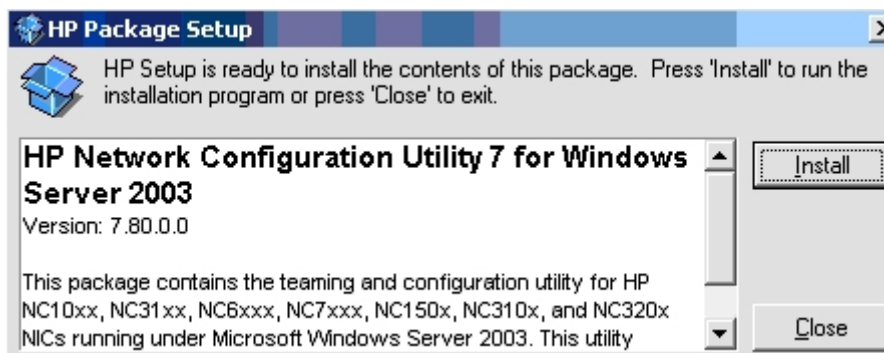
HP Package Setup

HP Setup is ready to install the contents of this package. Press 'Install' to run the installation program or press 'Close' to exit.

HP Network Configuration Utility 7 for Windows Server 2003
Version: 7.80.0.0

This package contains the teaming and configuration utility for HP NC10xx, NC31xx, NC6xxx, NC7xxx, NC150x, NC310x, and NC320x NICs running under Microsoft Windows Server 2003. This utility

Install

Close